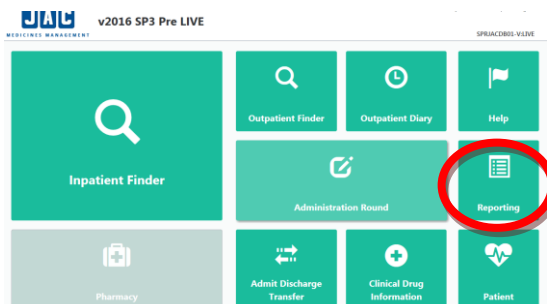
JAC
MEDICINES MANAGEMENT
v2016 SP3 Pre LIVE
SPRJACDB01-V.LIVE

Inpatient Finder

Outpatient Finder

Outpatient Diary

Help

Administration Round

Reporting

Pharmacy

Admit Discharge Transfer

Clinical Drug Information

Patient